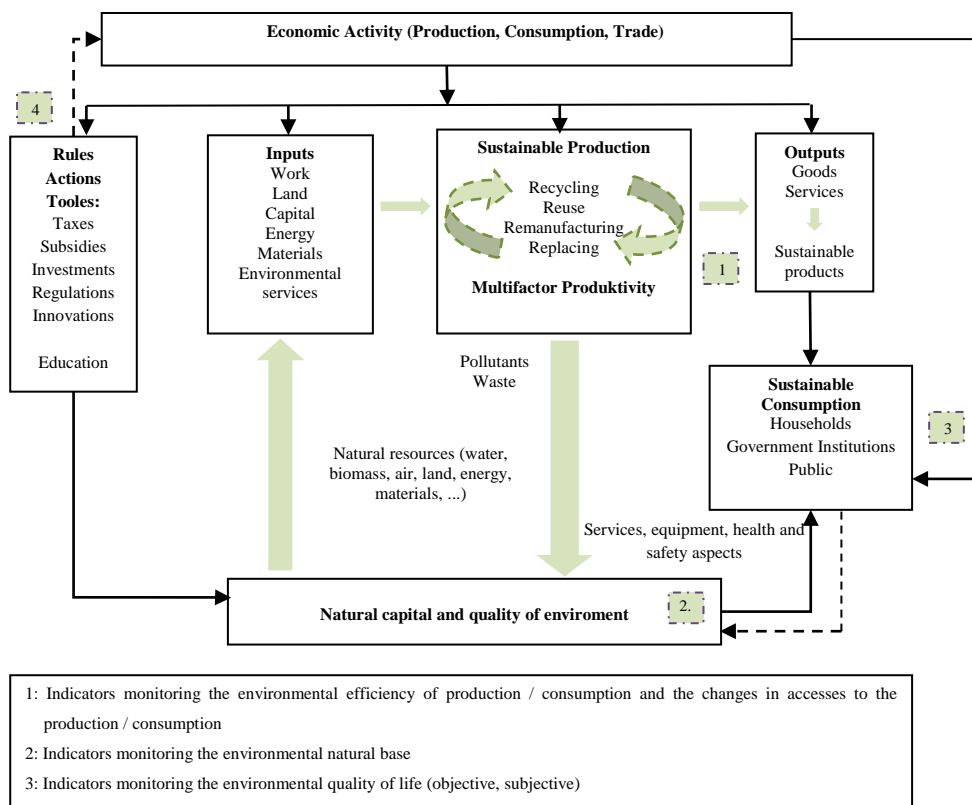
Economic Activity (Production, Consumption, Trade)

4

Rules
Actions
Tooles:
Taxes
Subsidies
Investments
Regulations
Innovations

Education

Inputs
Work
Land
Capital
Energy
Materials
Environmental services

Sustainable Production
Recycling
Reuse
Remanufacturing
Replacing

Multifactor Produktivity

Outputs
Goods
Services

Sustainable products

1

Pollutants
Waste

Natural resources (water, biomass, air, land, energy, materials, ...)

Sustainable Consumption
Households
Government Institutions
Public

3

Services, equipment, health and safety aspects

Natural capital and quality of enviroment

2.

1: Indicators monitoring the environmental efficiency of production / consumption and the changes in accesses to the production / consumption

2: Indicators monitoring the environmental natural base

3: Indicators monitoring the environmental quality of life (objective, subjective)